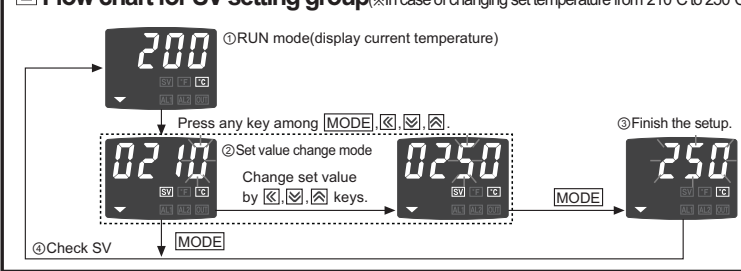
Flow chart for SV setting group(※In case of changing set temperature from 210°C to 250°C

200
①RUN mode(display current temperature)
SV °F °C
AL1 AL2 OUT

Press any key among MODE, ≪, ≽, ≼.

0210
②Set value change mode
SV °F °C
AL1 AL2 OUT

Change set value by ≪, ≽, ≼ keys.

0250
SV °F °C
AL1 AL2 OUT

MODE

③Finish the setup.
250
SV °F °C
AL1 AL2 OUT

④Check SV
MODE